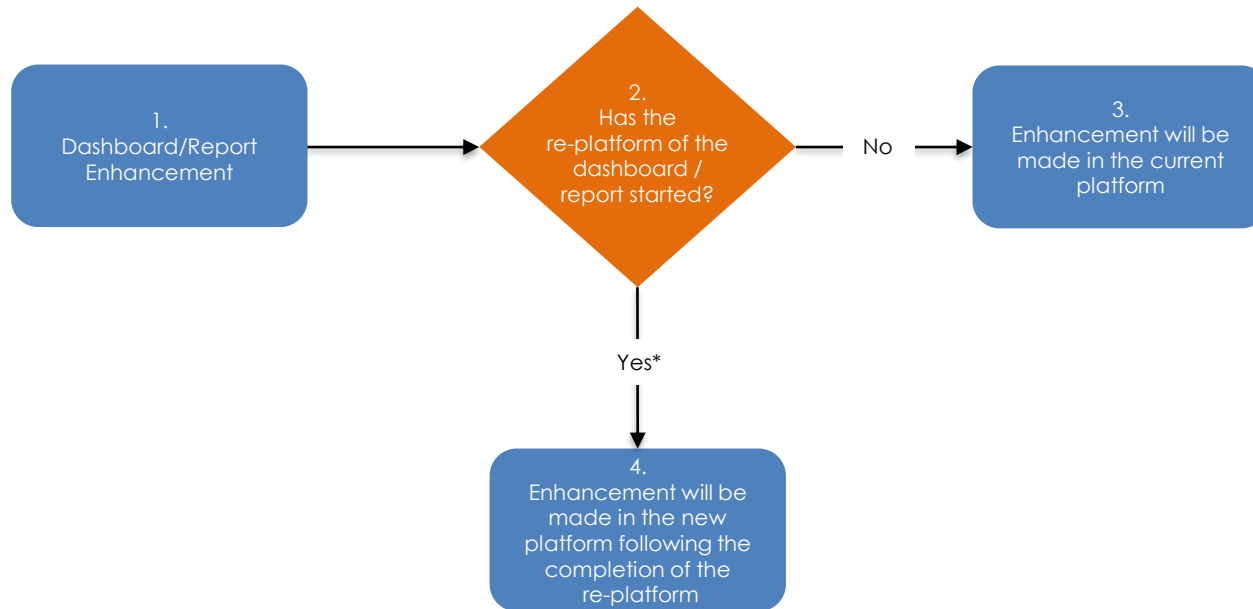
1.
Dashboard/Report Enhancement

2.
Has the re-platform of the dashboard / report started?

No

3.
Enhancement will be made in the current platform

Yes*

4.
Enhancement will be made in the new platform following the completion of the re-platform